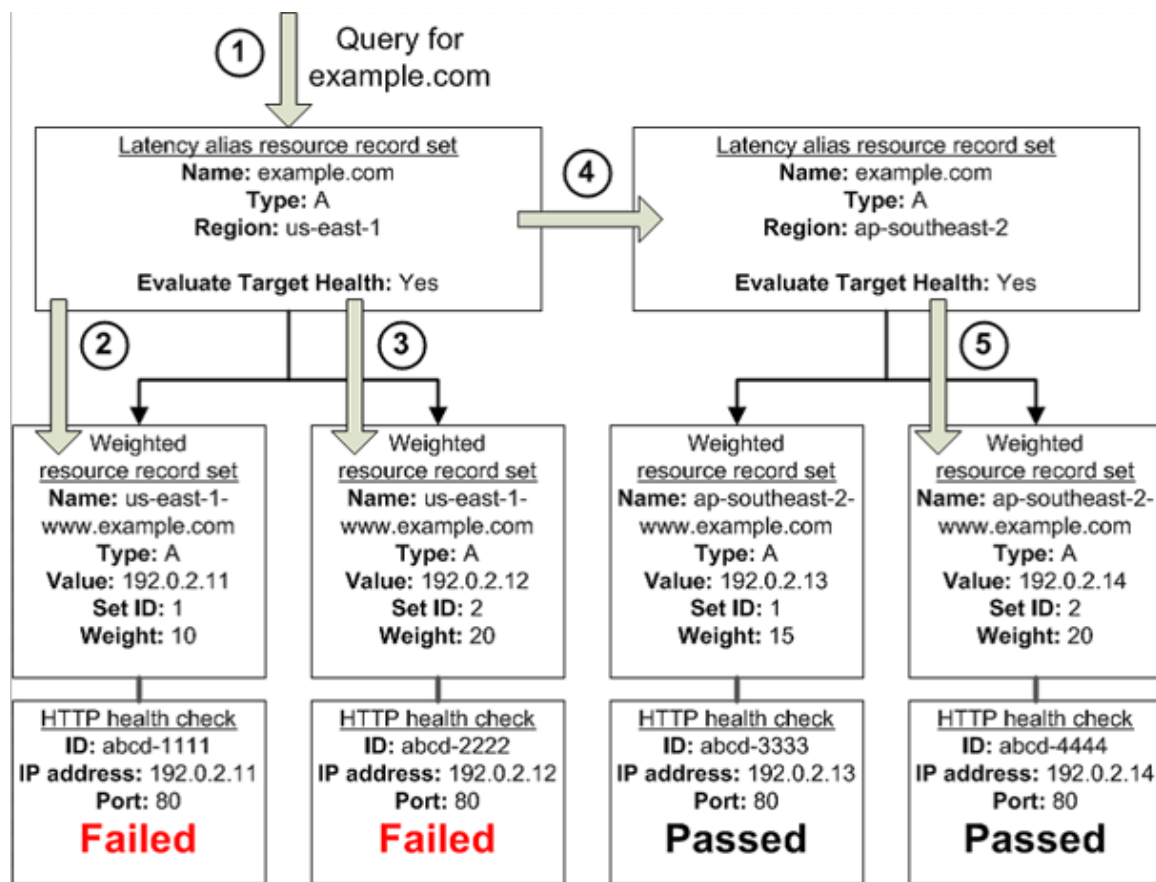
1 Query for example.com

Latency alias resource record set
Name: example.com
Type: A
Region: us-east-1

Evaluate Target Health: Yes

4

Latency alias resource record set
Name: example.com
Type: A
Region: ap-southeast-2

Evaluate Target Health: Yes

2

3

5

Weighted resource record set
Name: us-east-1-www.example.com
Type: A
Value: 192.0.2.11
Set ID: 1
Weight: 10

Weighted resource record set
Name: us-east-1-www.example.com
Type: A
Value: 192.0.2.12
Set ID: 2
Weight: 20

Weighted resource record set
Name: ap-southeast-2-www.example.com
Type: A
Value: 192.0.2.13
Set ID: 1
Weight: 15

Weighted resource record set
Name: ap-southeast-2-www.example.com
Type: A
Value: 192.0.2.14
Set ID: 2
Weight: 20

HTTP health check
ID: abcd-1111
IP address: 192.0.2.11
Port: 80
Failed

HTTP health check
ID: abcd-2222
IP address: 192.0.2.12
Port: 80
Failed

HTTP health check
ID: abcd-3333
IP address: 192.0.2.13
Port: 80
Passed

HTTP health check
ID: abcd-4444
IP address: 192.0.2.14
Port: 80
Passed